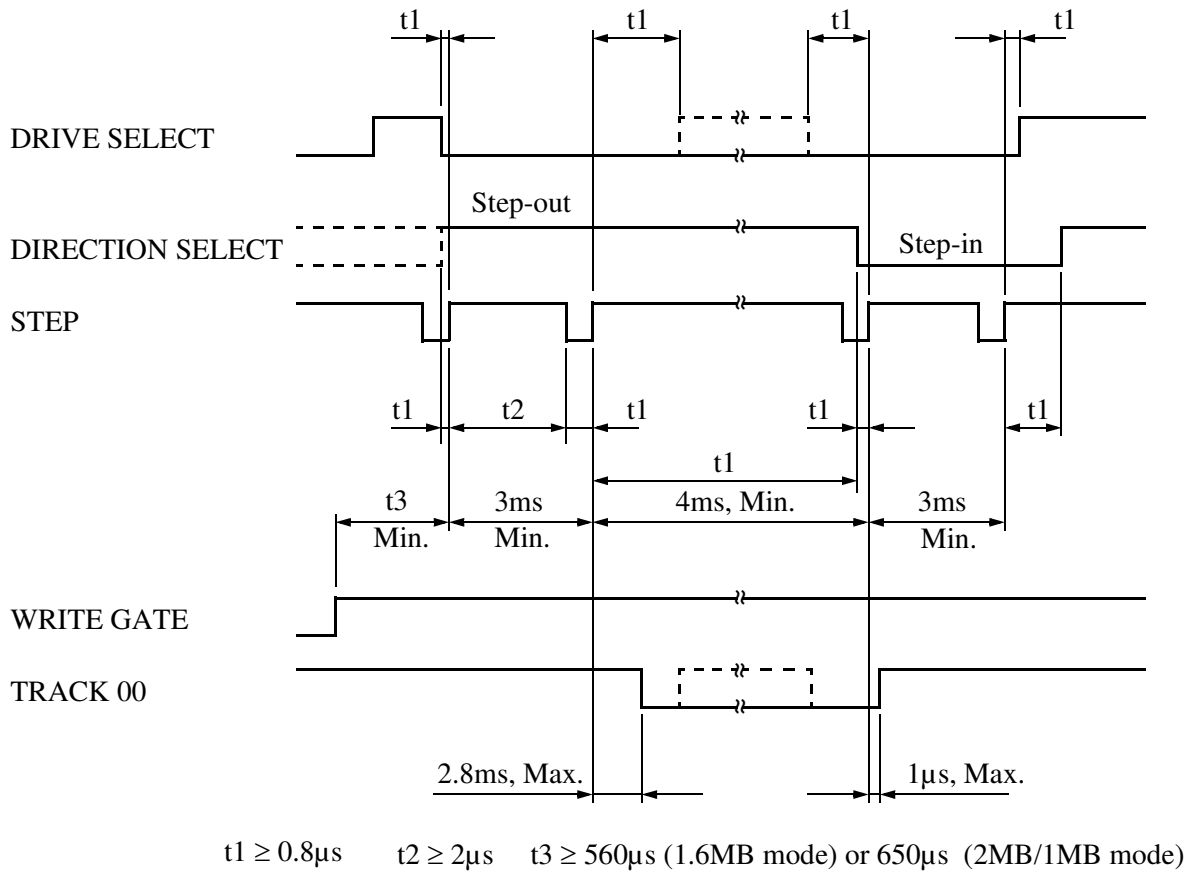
t1 t1 t1 t1

DRIVE SELECT

Step-out

DIRECTION SELECT

Step-in

STEP

t1 t2 t1 t1 t1

t1

t3 Min.

3ms Min.

4ms, Min.

3ms Min.

WRITE GATE

TRACK 00

2.8ms, Max.

1µs, Max.

$t1 \geq 0.8\mu s$ $t2 \geq 2\mu s$ $t3 \geq 560\mu s$ (1.6MB mode) or $650\mu s$ (2MB/1MB mode)